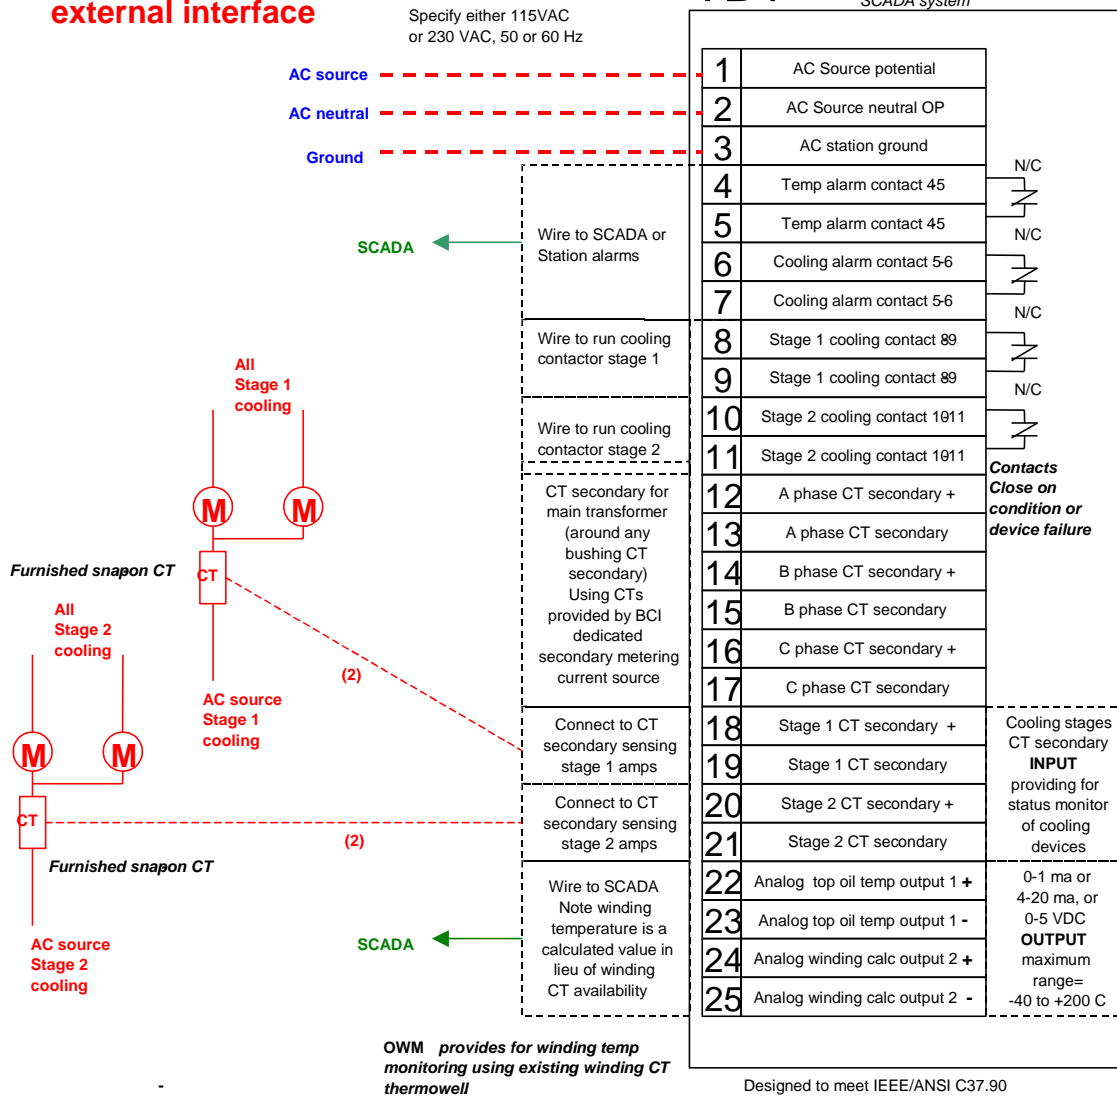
external interface

Specify either 115VAC or 230 VAC, 50 or 60 Hz

SCADA system

AC source
AC neutral
Ground

| | |
|---|---|
| 1 | AC Source potential |
| 2 | AC Source neutral OP |
| 3 | AC station ground |
| 4 | Temp alarm contact 4-5 |
| 5 | Temp alarm contact 4-5 |
| 6 | Cooling alarm contact 5-6 |
| 7 | Cooling alarm contact 5-6 |
| 8 | Stage 1 cooling contact 8-9 |
| 9 | Stage 1 cooling contact 8-9 |
| 10 | Stage 2 cooling contact 10-11 |
| 11 | Stage 2 cooling contact 10-11 |
| 12 | A phase CT secondary + |
| 13 | A phase CT secondary |
| 14 | B phase CT secondary + |
| 15 | B phase CT secondary |
| 16 | C phase CT secondary + |
| 17 | C phase CT secondary |
| 18 | Stage 1 CT secondary + |
| 19 | Stage 1 CT secondary |
| 20 | Stage 2 CT secondary + |
| 21 | Stage 2 CT secondary |
| 22 | Analog top oil temp output 1 + |
| 23 | Analog top oil temp output 1 - |
| 24 | Analog winding calc output 2 + |
| 25 | Analog winding calc output 2 - |

N/C
N/C
N/C
N/C

Contacts Close on condition or device failure

SCADA

Wire to SCADA or Station alarms

Wire to run cooling contactor stage 1

Wire to run cooling contactor stage 2

CT secondary for main transformer (around any bushing CT secondary) Using CTs provided by BCI dedicated secondary metering current source

Connect to CT secondary sensing stage 1 amps

Connect to CT secondary sensing stage 2 amps

Wire to SCADA Note winding temperature is a calculated value in lieu of winding CT availability

SCADA

Cooling stages CT secondary INPUT providing for status monitor of cooling devices

0-1 ma or 4-20 ma, or 0-5 VDC OUTPUT maximum range= -40 to +200 C

All Stage 1 cooling

M M

Furnished snap-on CT

CT

All Stage 2 cooling

(2)

AC source Stage 1 cooling

M M

CT

(2)

Furnished snap-on CT

AC source Stage 2 cooling

OWM provides for winding temp monitoring using existing winding CT thermowell

-

Designed to meet IEEE/ANSI C37.90